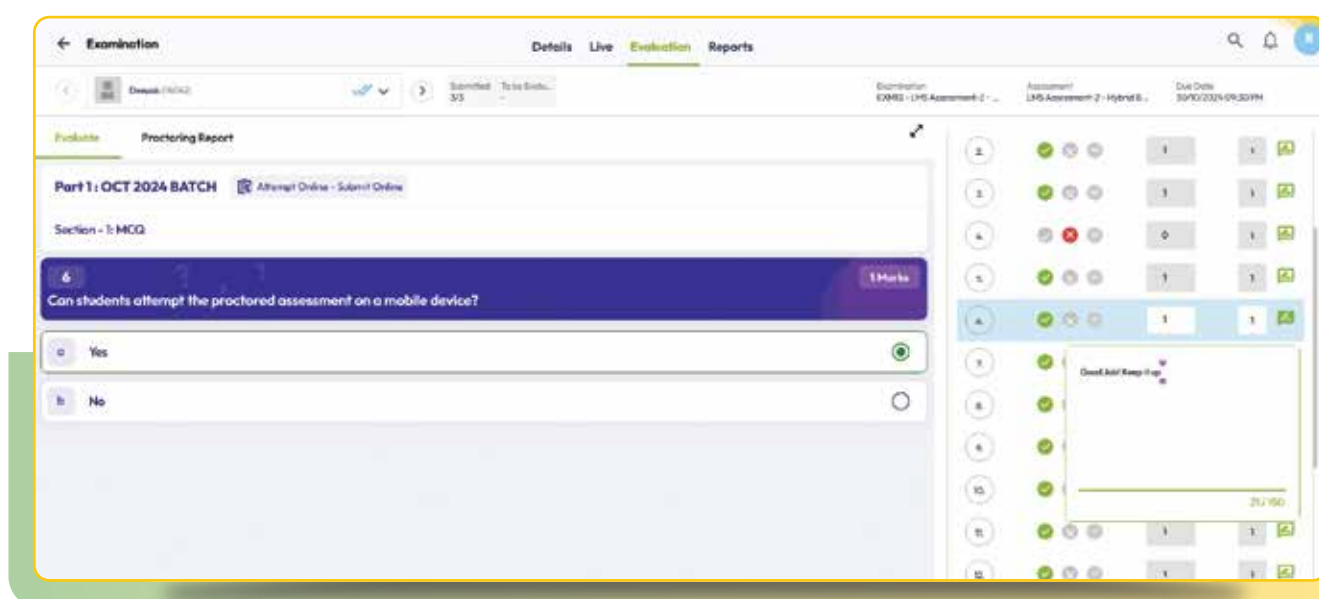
Examination

Details Live Evaluation Reports

Deepak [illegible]

Submitted 3/3 To be Evalu... -

Examination EXM82 - LMS Assessment-2 - ...
Assessment LMS Assessment-2 - Hybrid B...
Due Date 30/10/2024 09:30PM

Evaluate Proctoring Report

Part 1 : OCT 2024 BATCH Attempt Online - Submit Online

Section - 1: MCQ

6 1 Marks

Can students attempt the proctored assessment on a mobile device?

a Yes

b No

| | | | |
|---|---|---|---|
| 2 | | 1 | 1 |
| 3 | | 1 | 1 |
| 4 | | 0 | 1 |
| 5 | | 1 | 1 |
| 6 | | 1 | 1 |
| 7 | | | |
| 8 | | | |
| 9 | | | |
| 10 | | | |
| 11 | | 1 | 1 |
| 12 | | 1 | 1 |

Good Job! Keep it up

21/150